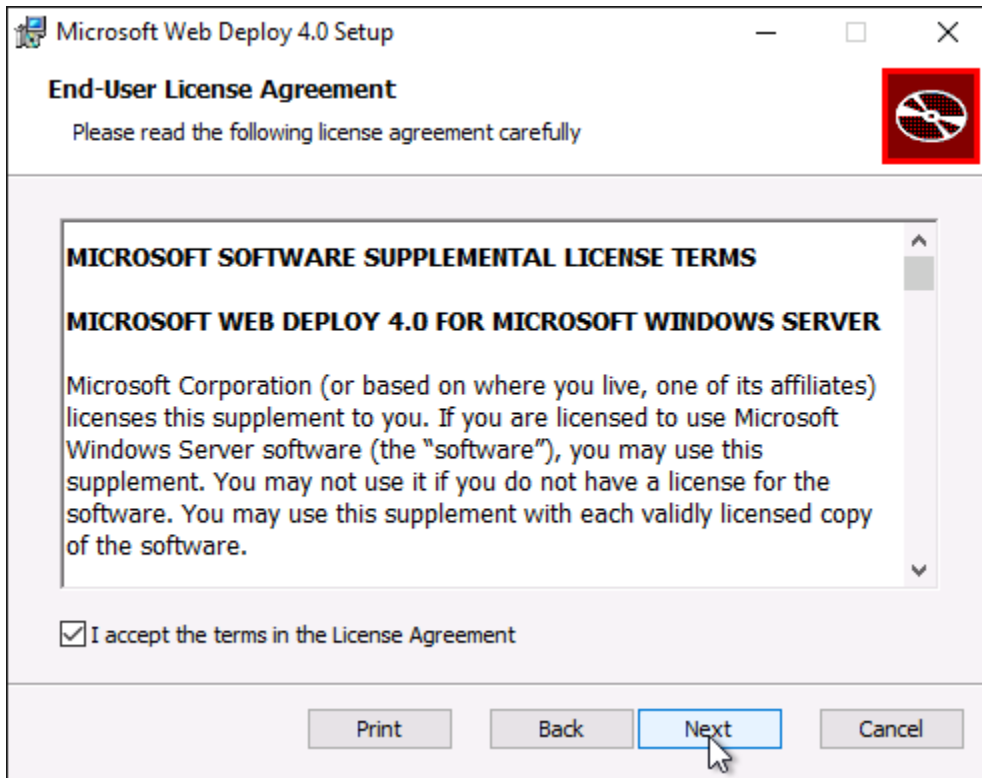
Microsoft Web Deploy 4.0 Setup

End-User License Agreement

Please read the following license agreement carefully

MICROSOFT SOFTWARE SUPPLEMENTAL LICENSE TERMS

MICROSOFT WEB DEPLOY 4.0 FOR MICROSOFT WINDOWS SERVER

Microsoft Corporation (or based on where you live, one of its affiliates) licenses this supplement to you. If you are licensed to use Microsoft Windows Server software (the "software"), you may use this supplement. You may not use it if you do not have a license for the software. You may use this supplement with each validly licensed copy of the software.

I accept the terms in the License Agreement

Print Back Next Cancel